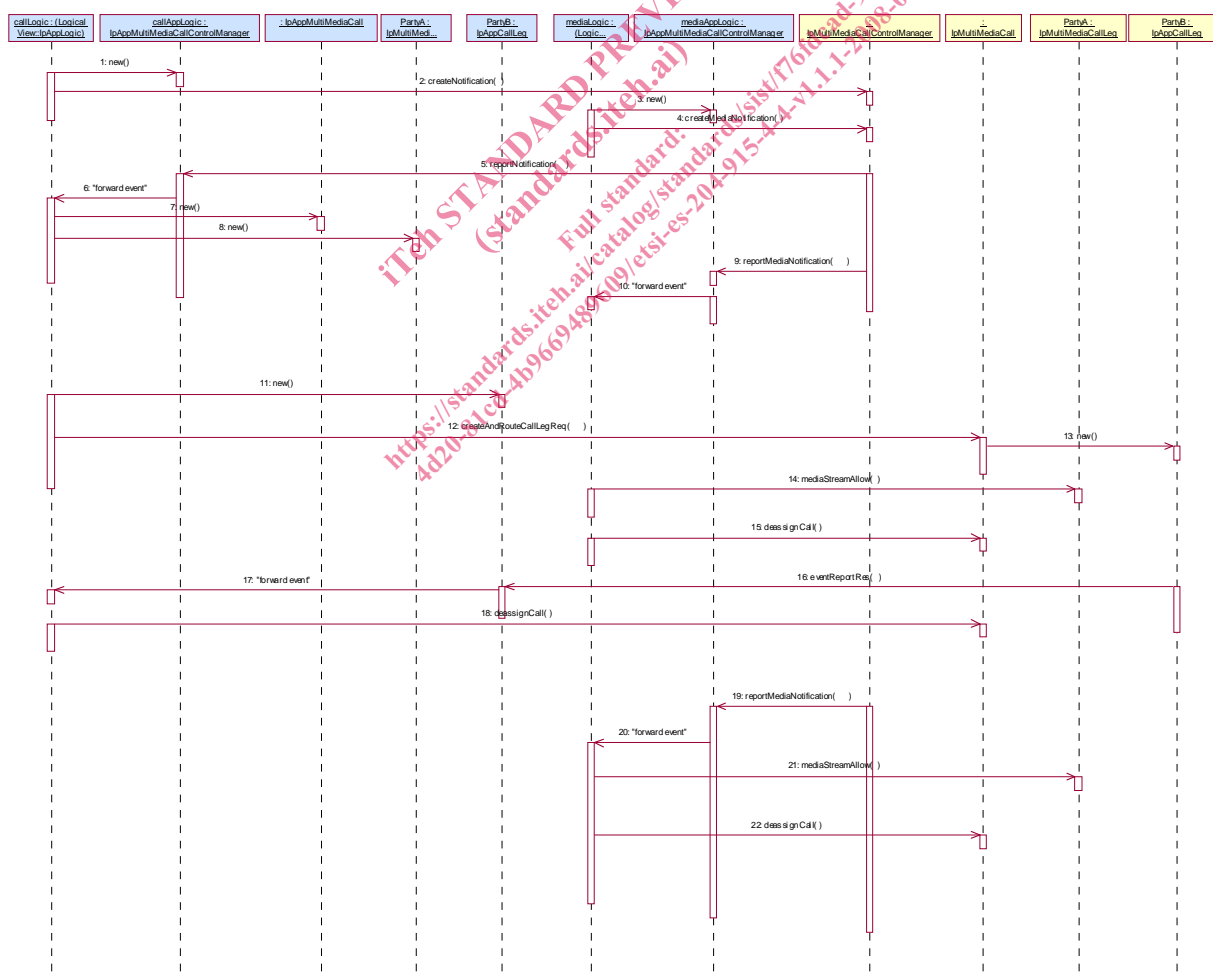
callLogic : (Logical View::IpAppLogic)

callAppLogic : IpAppMultiMediaCallControlManager

: IpAppMultiMediaCall

PartyA : IpMultiMedi...

PartyB : IpAppCallLeg

mediaLogic : (Logic...

mediaAppLogic : IpAppMultiMediaCallControlManager

: IpMultiMediaCallControlManager

: IpMultiMediaCall

PartyA : IpMultiMediaCallLeg

PartyB : IpAppCallLeg

1: new()

2: createNotification( )

3: new()

4: createMediaNotification( )

5: reportNotification( )

6: "forward event"

7: new()

8: new()

9: reportMediaNotification( )

10: "forward event"

11: new()

12: createAndRouteCallLegReq( )

13: new()

14: mediaStreamAllow( )

15: deassignCall( )

16: eventReportRes( )

17: "forward event"

18: deassignCall( )

19: reportMediaNotification( )

20: "forward event"

21: mediaStreamAllow( )

22: deassignCall( )

iTeh STANDARD PREVIEW
(standards.iteh.ai)
Full standard:
https://standards.iteh.ai/catalog/standards/sist/f76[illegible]-v1.1.1-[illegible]
4d20-a1cd-4b9669486009/etsi-es-204-915-4-4-v1.1.1-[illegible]